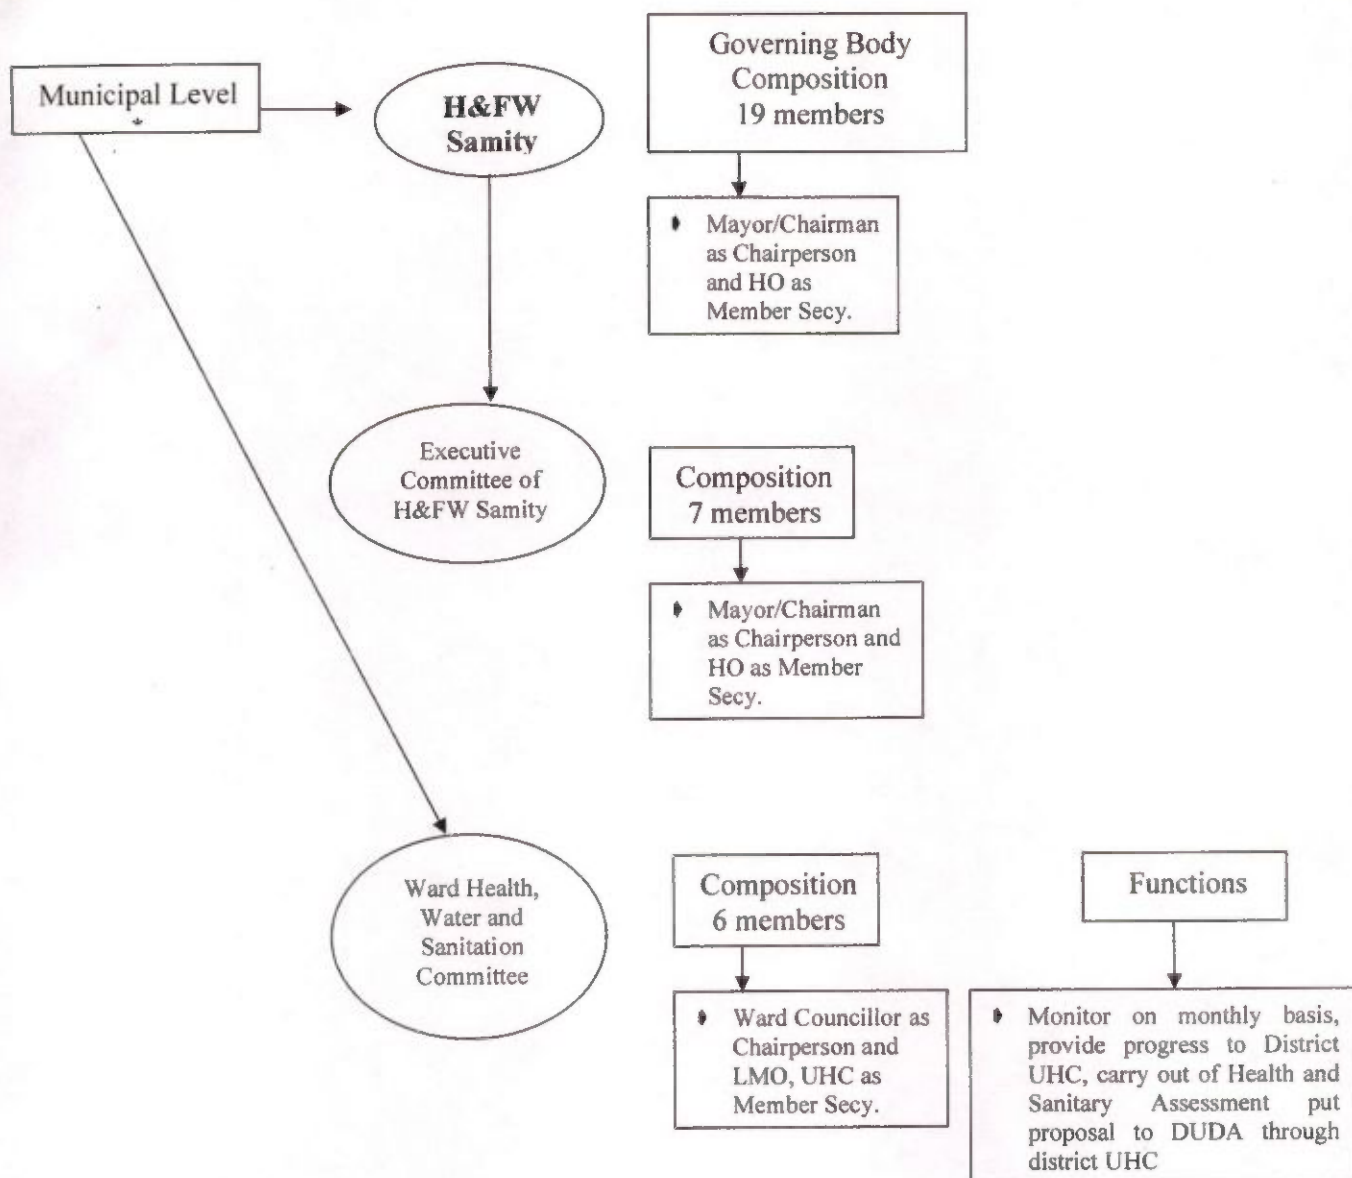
Municipal Level

H&FW Samity

Governing Body Composition 19 members

- Mayor/Chairman as Chairperson and HO as Member Secy.

Executive Committee of H&FW Samity

Composition 7 members

- Mayor/Chairman as Chairperson and HO as Member Secy.

Ward Health, Water and Sanitation Committee

Composition 6 members

- Ward Councillor as Chairperson and LMO, UHC as Member Secy.

Functions

- Monitor on monthly basis, provide progress to District UHC, carry out of Health and Sanitary Assessment put proposal to DUDA through district UHC